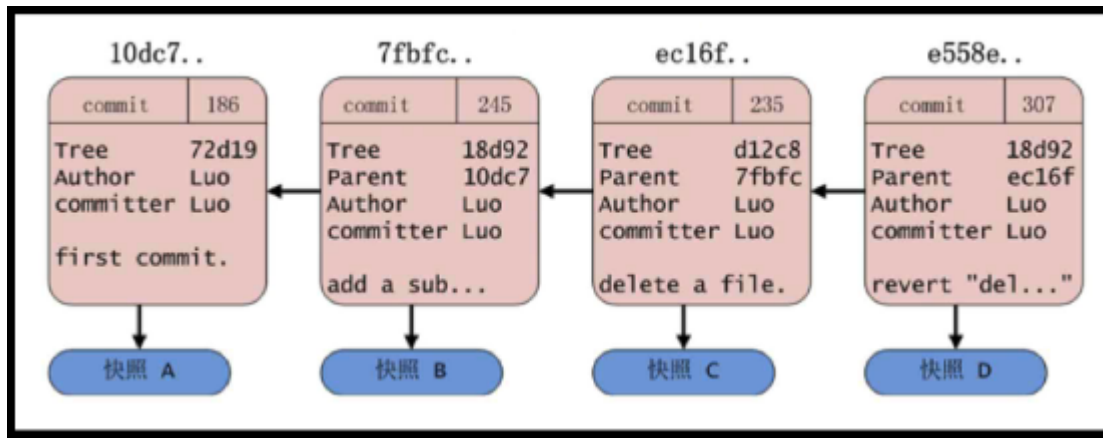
10dc7..

| commit | 186 |
|---|---|

Tree 72d19
Author Luo
committer Luo

first commit.

快照 A

7fbfc..

| commit | 245 |
|---|---|

Tree 18d92
Parent 10dc7
Author Luo
committer Luo

add a sub...

快照 B

ec16f..

| commit | 235 |
|---|---|

Tree d12c8
Parent 7fbfc
Author Luo
committer Luo

delete a file.

快照 C

e558e..

| commit | 307 |
|---|---|

Tree 18d92
Parent ec16f
Author Luo
committer Luo

revert "del..."

快照 D